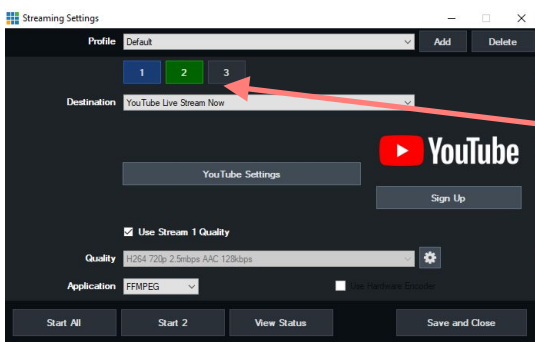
Streaming Settings

Profile Default

Add

Delete

1 2 3

Destination YouTube Live Stream Now

YouTube

YouTube Settings

Sign Up

Use Stream 1 Quality

Quality H264 720p 2.5mbps AAC 128kbps

Application FFMPEG

Use Hardware Encoder

Start All

Start 2

View Status

Save and Close